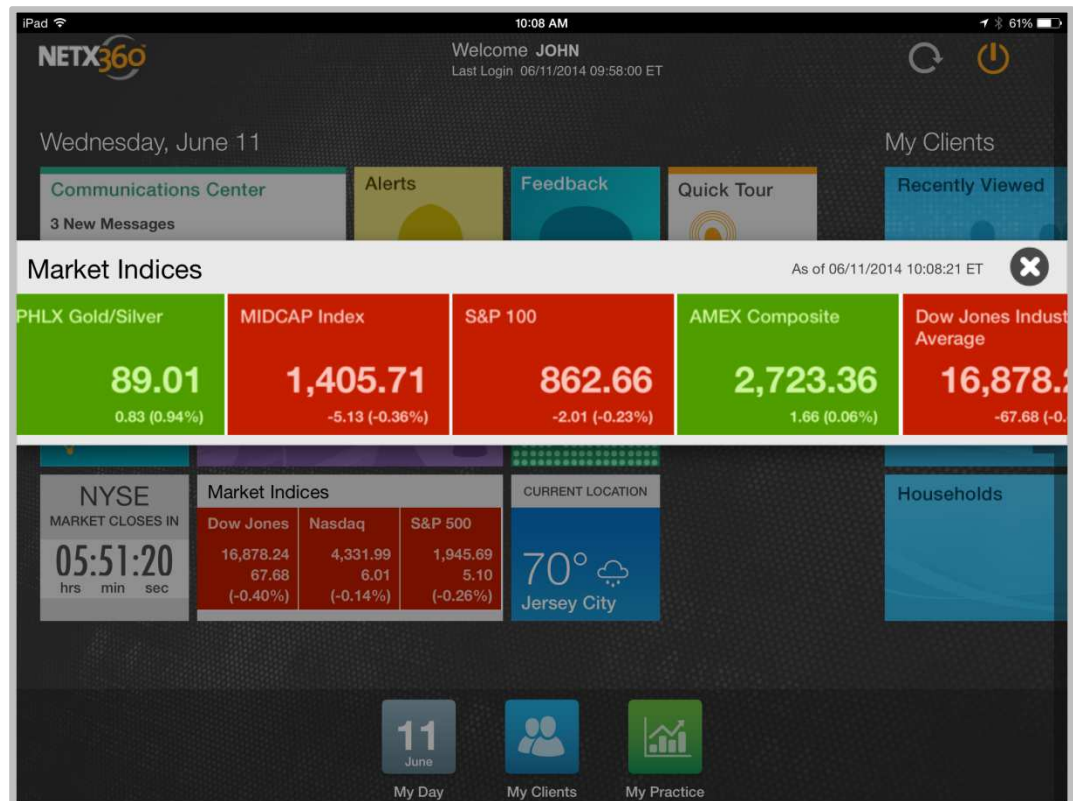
iPad 10:08 AM 61%

NETX360

Welcome JOHN
Last Login 06/11/2014 09:58:00 ET

Wednesday, June 11

My Clients

Communications Center
3 New Messages

Alerts

Feedback

Quick Tour

Recently Viewed

Market Indices

As of 06/11/2014 10:08:21 ET

PHLX Gold/Silver
89.01
0.83 (0.94%)

MIDCAP Index
1,405.71
-5.13 (-0.36%)

S&P 100
862.66
-2.01 (-0.23%)

AMEX Composite
2,723.36
1.66 (0.06%)

Dow Jones Indust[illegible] Average
16,878.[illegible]
-67.68 (-0.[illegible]

NYSE
MARKET CLOSES IN
05:51:20
hrs min sec

Market Indices

| Dow Jones | Nasdaq | S&P 500 |
|---|---|---|
| 16,878.24 | 4,331.99 | 1,945.69 |
| 67.68 | 6.01 | 5.10 |
| (-0.40%) | (-0.14%) | (-0.26%) |

CURRENT LOCATION
70°
Jersey City

Households

11
June
My Day

My Clients

My Practice